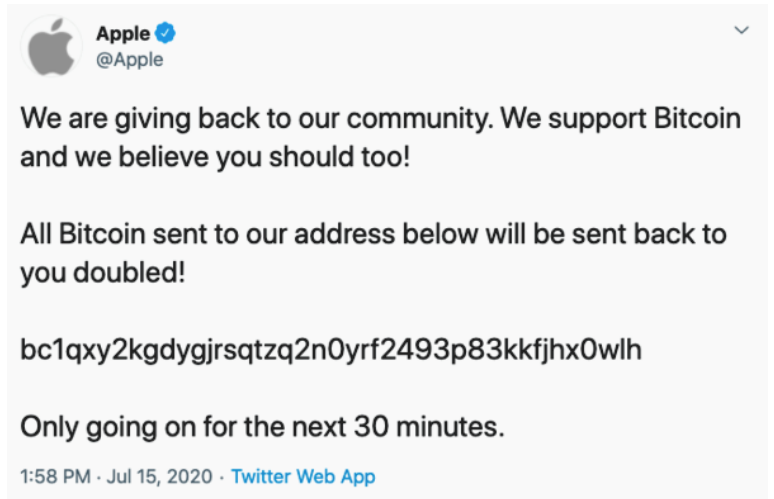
Apple
@Apple

We are giving back to our community. We support Bitcoin and we believe you should too!

All Bitcoin sent to our address below will be sent back to you doubled!

bc1qxy2kgdygjrsqtzq2n0yrf2493p83kkfjhx0wlh

Only going on for the next 30 minutes.

1:58 PM · Jul 15, 2020 · Twitter Web App